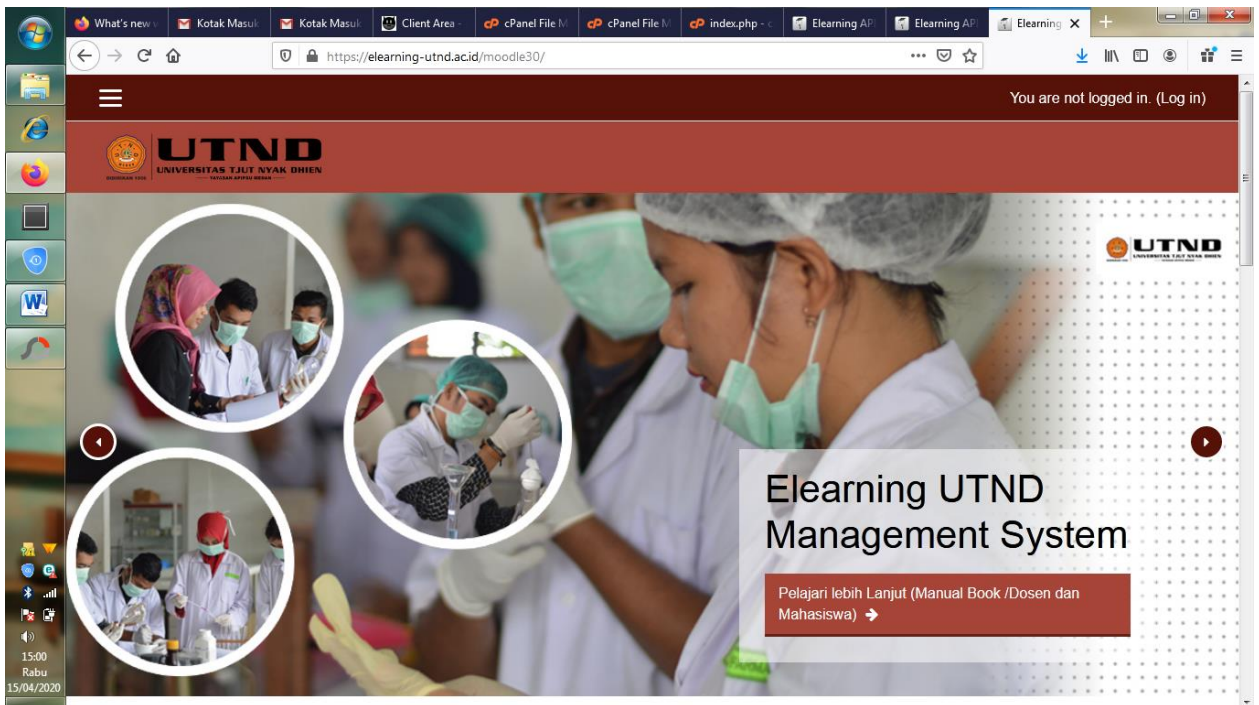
What's new | Kotak Masuk | Kotak Masuk | Client Area | cPanel File M | cPanel File M | index.php | Elearning AP | Elearning AP | Elearning

https://elearning-utnd.ac.id/moodle30/

You are not logged in. (Log in)

UTND
UNIVERSITAS TJUT NYAK DHIEN

UTND
UNIVERSITAS TJUT NYAK DHIEN

Elearning UTND Management System

Pelajari lebih Lanjut (Manual Book /Dosen dan Mahasiswa)

15:00
Rabu
15/04/2020